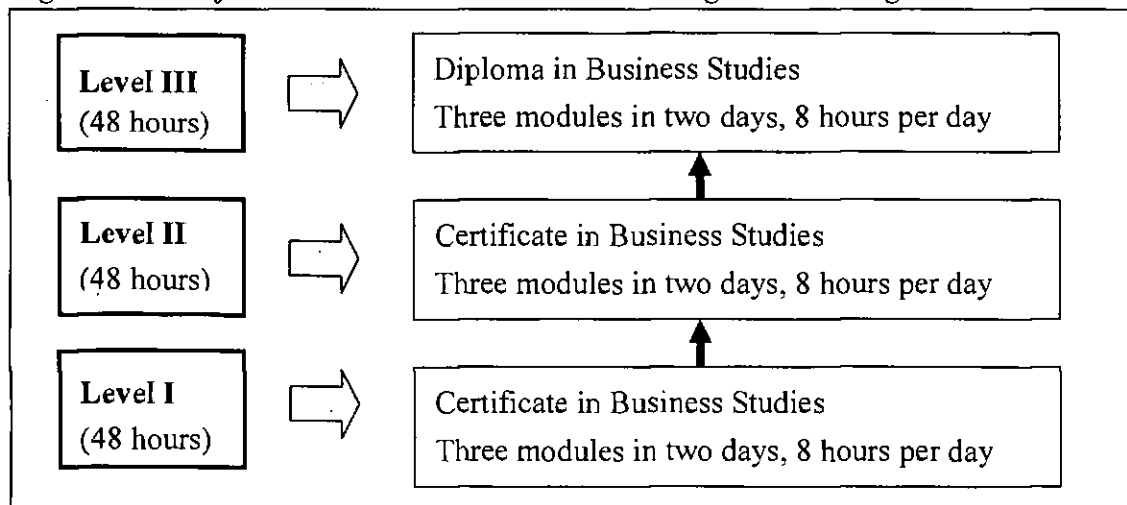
Level III
(48 hours)

Diploma in Business Studies
Three modules in two days, 8 hours per day

Level II
(48 hours)

Certificate in Business Studies
Three modules in two days, 8 hours per day

Level I
(48 hours)

Certificate in Business Studies
Three modules in two days, 8 hours per day